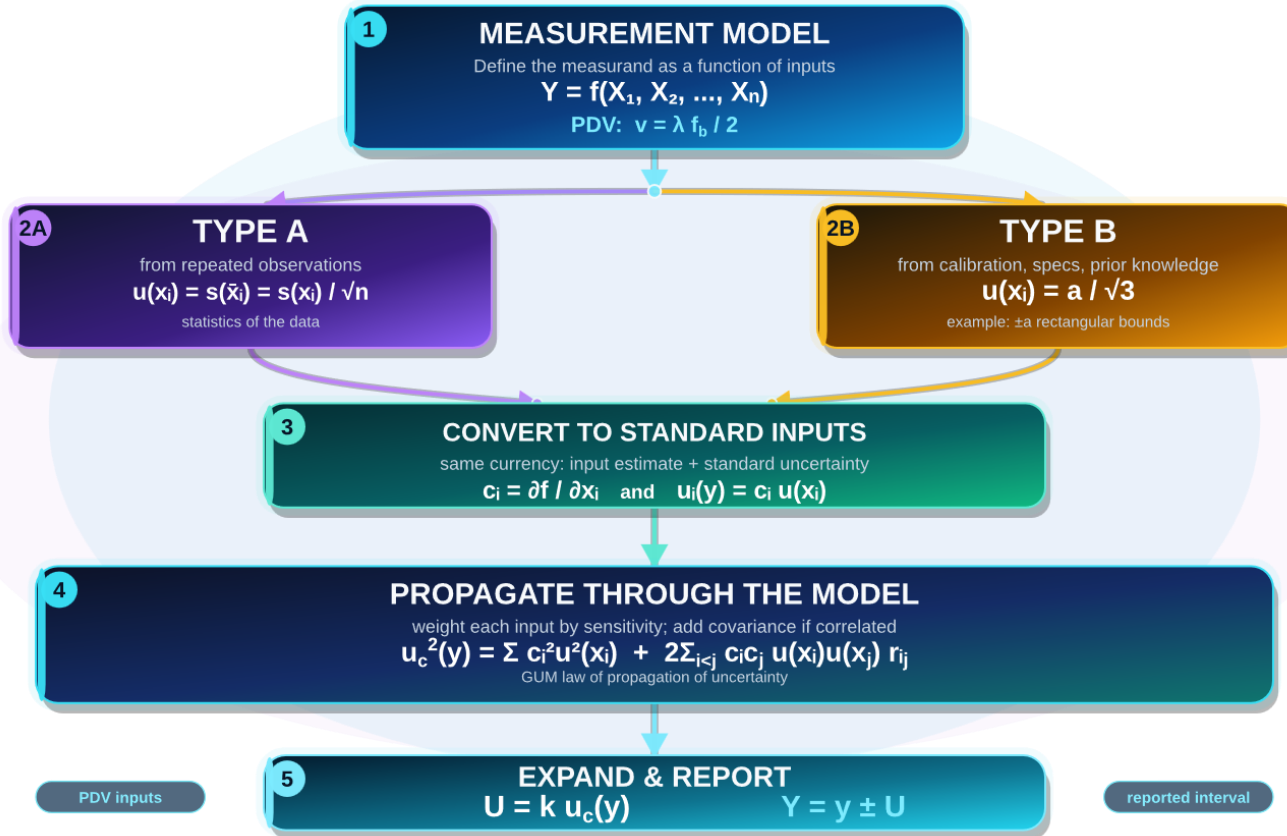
1
MEASUREMENT MODEL
Define the measurand as a function of inputs
$Y = f(X_1, X_2, ..., X_n)$
PDV: $v = \lambda f_b / 2$

2A
TYPE A
from repeated observations
$u(x_i) = s(\bar{x}_i) = s(x_i) / \sqrt{n}$
statistics of the data

2B
TYPE B
from calibration, specs, prior knowledge
$u(x_i) = a / \sqrt{3}$
example: ±a rectangular bounds

3
CONVERT TO STANDARD INPUTS
same currency: input estimate + standard uncertainty
$c_i = \partial f / \partial x_i$ and $u_i(y) = c_i u(x_i)$

4
PROPAGATE THROUGH THE MODEL
weight each input by sensitivity; add covariance if correlated
$u_c^2(y) = \Sigma c_i^2 u^2(x_i) + 2\Sigma_{i<j} c_i c_j u(x_i)u(x_j) r_{ij}$
GUM law of propagation of uncertainty

5
EXPAND & REPORT
$U = k u_c(y)$
$Y = y \pm U$

PDV inputs
reported interval